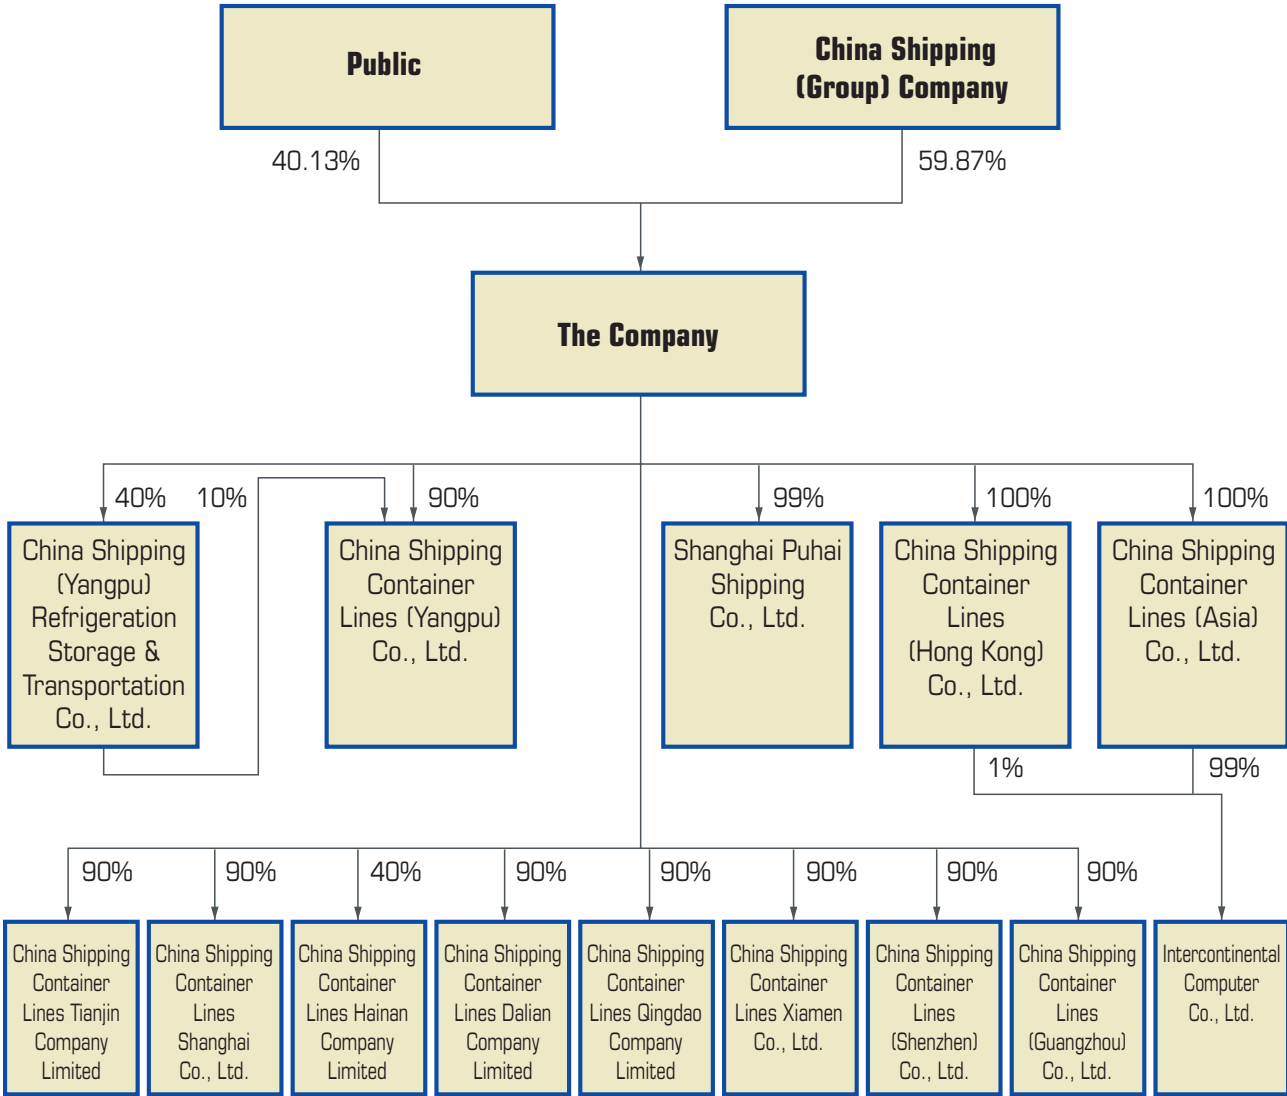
Public

China Shipping (Group) Company

40.13%

59.87%

The Company

40%

10%

90%

99%

100%

100%

China Shipping (Yangpu) Refrigeration Storage & Transportation Co., Ltd.

China Shipping Container Lines (Yangpu) Co., Ltd.

Shanghai Puhai Shipping Co., Ltd.

China Shipping Container Lines (Hong Kong) Co., Ltd.

China Shipping Container Lines (Asia) Co., Ltd.

1%

99%

90%

90%

40%

90%

90%

90%

90%

90%

China Shipping Container Lines Tianjin Company Limited

China Shipping Container Lines Shanghai Co., Ltd.

China Shipping Container Lines Hainan Company Limited

China Shipping Container Lines Dalian Company Limited

China Shipping Container Lines Qingdao Company Limited

China Shipping Container Lines Xiamen Co., Ltd.

China Shipping Container Lines (Shenzhen) Co., Ltd.

China Shipping Container Lines (Guangzhou) Co., Ltd.

Intercontinental Computer Co., Ltd.